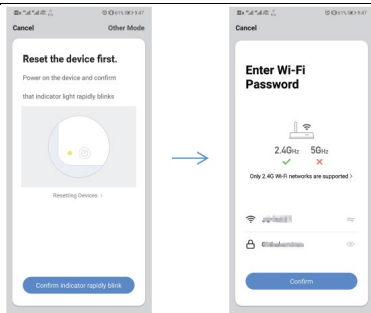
Cancel

Other Mode

Reset the device first.

Power on the device and confirm

that indicator light rapidly blinks

Resetting Devices >

Confirm indicator rapidly blink

Cancel

Enter Wi-Fi Password

2.4GHz

5GHz

Only 2.4G Wi-Fi networks are supported >

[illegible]

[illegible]

Confirm